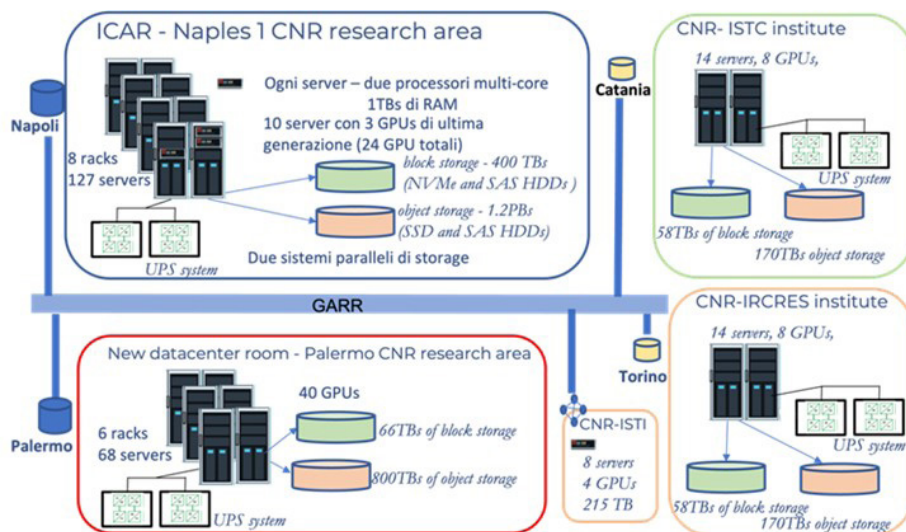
ICAR - Naples 1 CNR research area

Ogni server – due processori multi-core 1TBs di RAM
10 server con 3 GPUs di ultima generazione (24 GPU totali)

8 racks
127 servers

block storage - 400 TBs (NVMe and SAS HDDs )

object storage - 1.2PBs (SSD and SAS HDDs)

UPS system

Due sistemi paralleli di storage

Napoli

Catania

CNR- ISTC institute

14 servers, 8 GPUs,

UPS system

58TBs of block storage

170TBs object storage

GARR

CNR-IRCRES institute

14 servers, 8 GPUs,

UPS system

58TBs of block storage

170TBs object storage

Torino

New datacenter room - Palermo CNR research area

40 GPUs

6 racks
68 servers

66TBs of block storage

800TBs of object storage

UPS system

Palermo

CNR-ISTI

8 servers
4 GPUs
215 TB